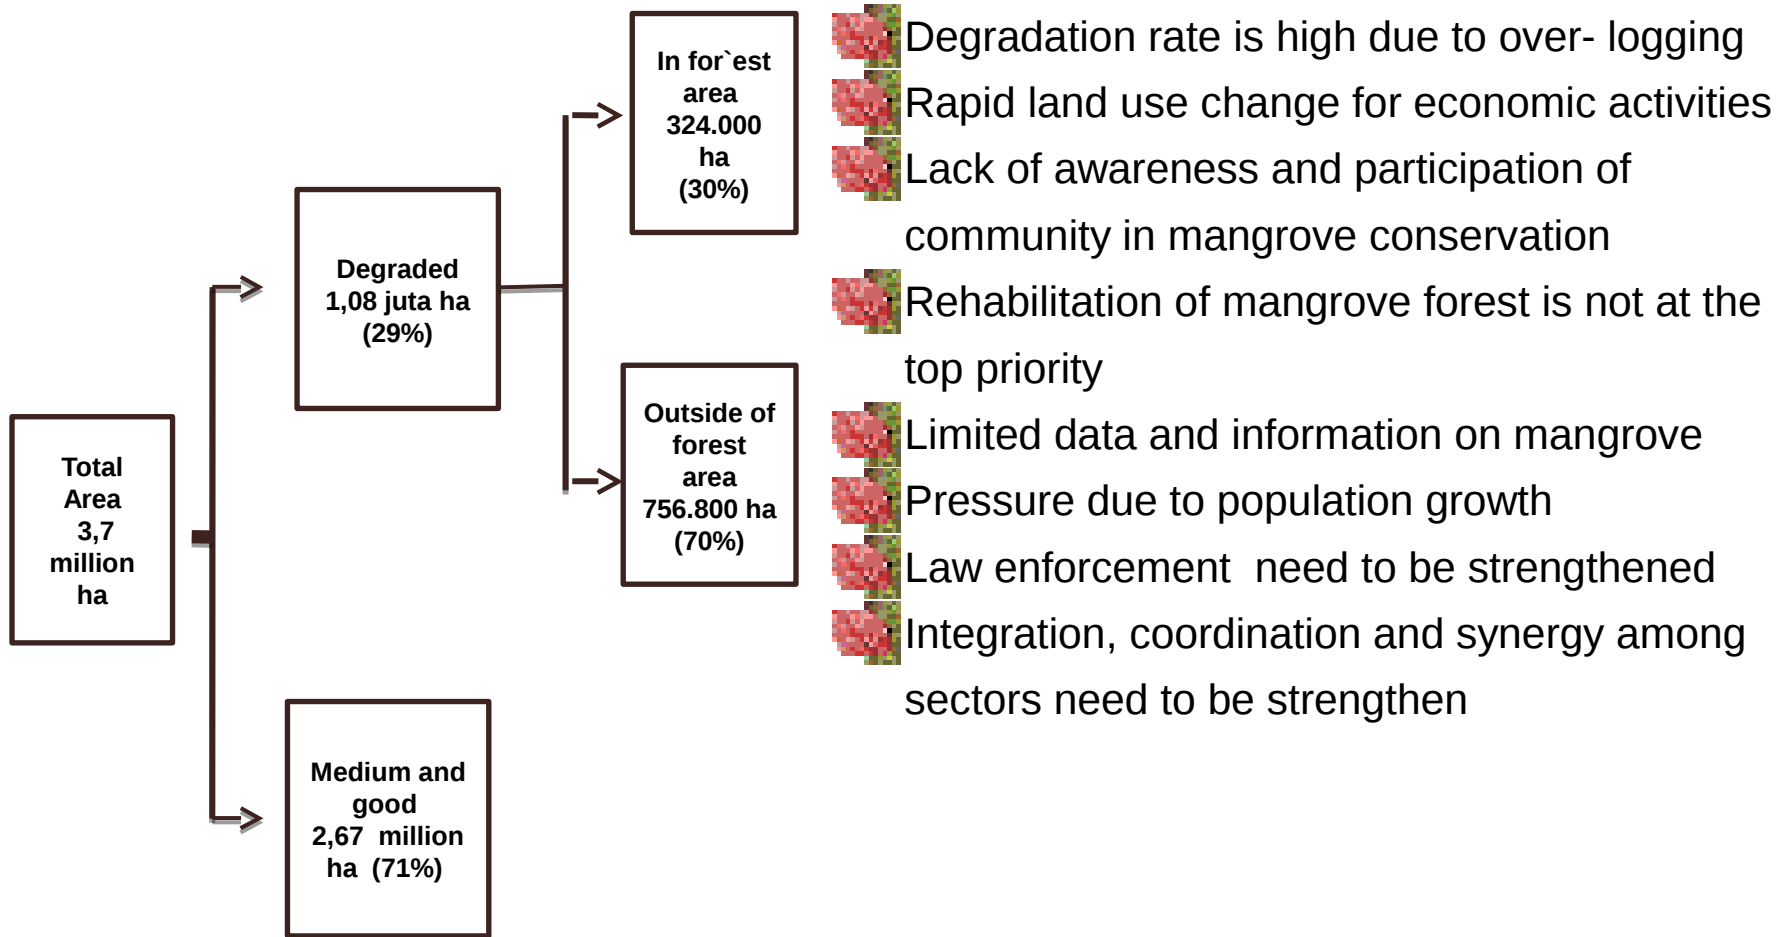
Total Area 3,7 million ha

Degraded 1,08 juta ha (29%)

Medium and good 2,67 million ha (71%)

In for`est area 324.000 ha (30%)

Outside of forest area 756.800 ha (70%)

Degradation rate is high due to over- logging

Rapid land use change for economic activities

Lack of awareness and participation of community in mangrove conservation

Rehabilitation of mangrove forest is not at the top priority

Limited data and information on mangrove

Pressure due to population growth

Law enforcement need to be strengthened

Integration, coordination and synergy among sectors need to be strengthen